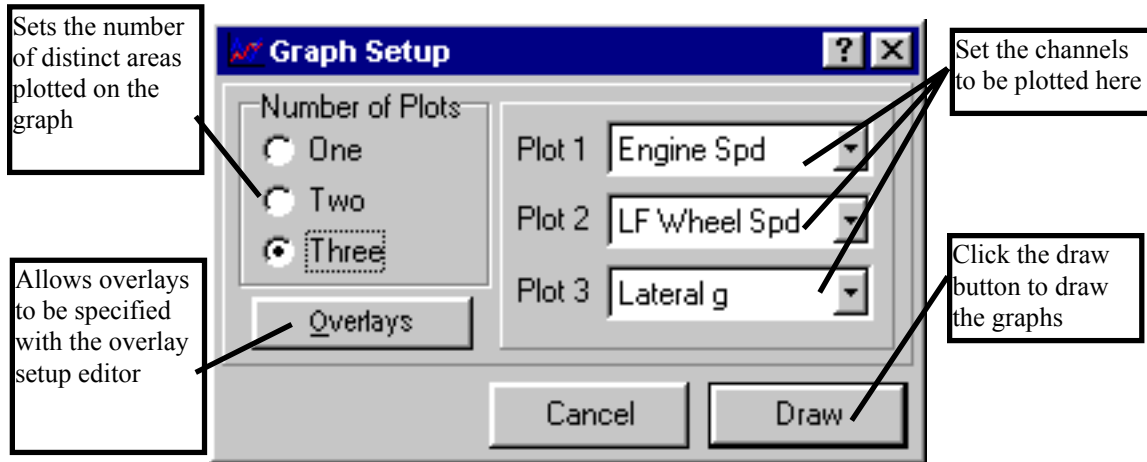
Sets the number of distinct areas plotted on the graph

Graph Setup

?

Number of Plots

One

Two

Three

Overlays

Plot 1 Engine Spd

Plot 2 LF Wheel Spd

Plot 3 Lateral g

Set the channels to be plotted here

Allows overlays to be specified with the overlay setup editor

Click the draw button to draw the graphs

Cancel

Draw